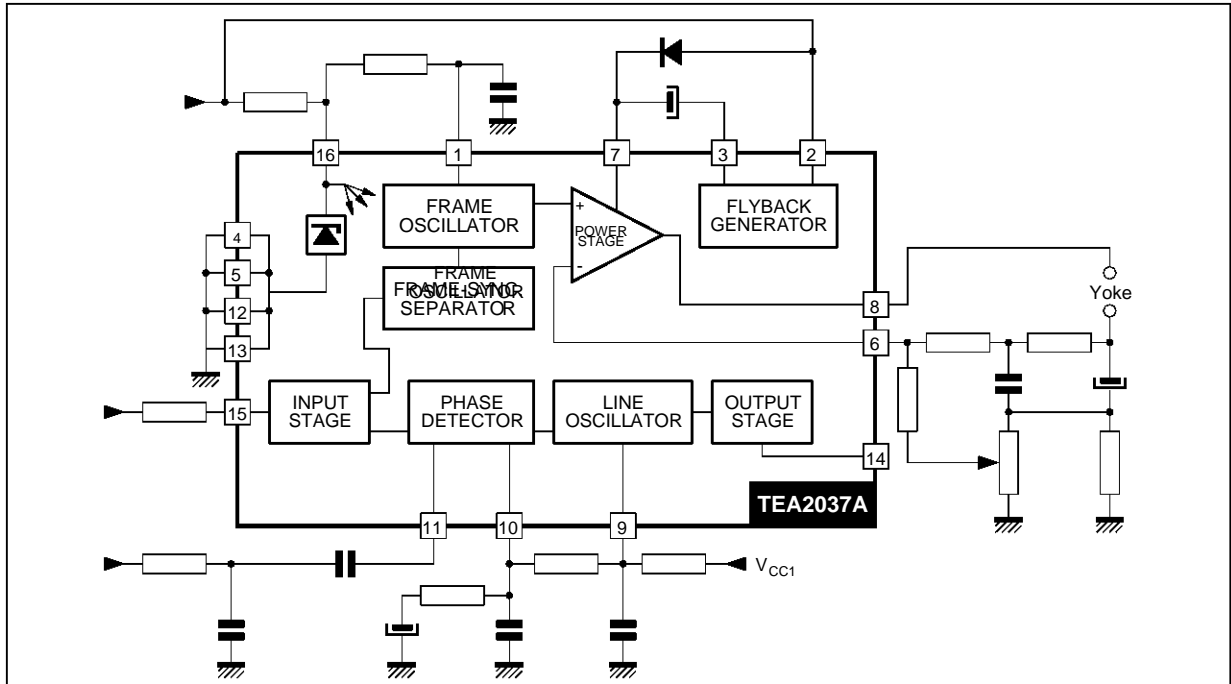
16
1
7
3
2
FRAME OSCILLATOR
+
POWER STAGE
-
FLYBACK GENERATOR
4
5
12
13
FRAME OSCILLATOR
FRAME SYNC SEPARATOR
8
Yoke
6
15
INPUT STAGE
PHASE DETECTOR
LINE OSCILLATOR
OUTPUT STAGE
14
TEA2037A
11
10
9
$V_{CC1}$